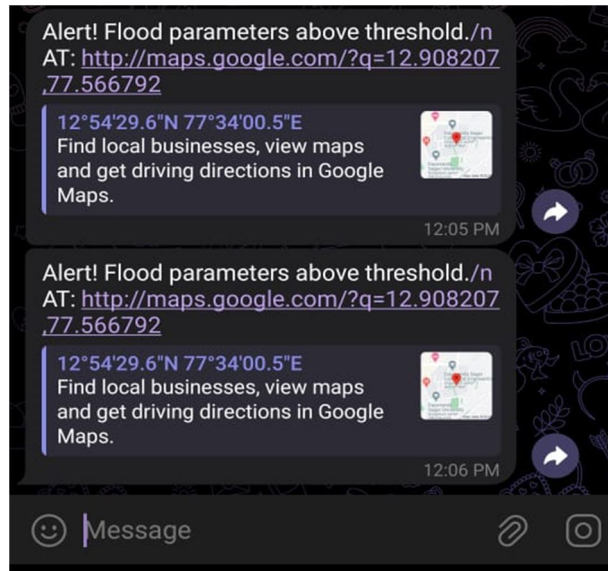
Alert! Flood parameters above threshold./n AT: http://maps.google.com/?q=12.908207,77.566792

12°54'29.6"N 77°34'00.5"E
Find local businesses, view maps and get driving directions in Google Maps.

12:05 PM

Alert! Flood parameters above threshold./n AT: http://maps.google.com/?q=12.908207,77.566792

12°54'29.6"N 77°34'00.5"E
Find local businesses, view maps and get driving directions in Google Maps.

12:06 PM

Message